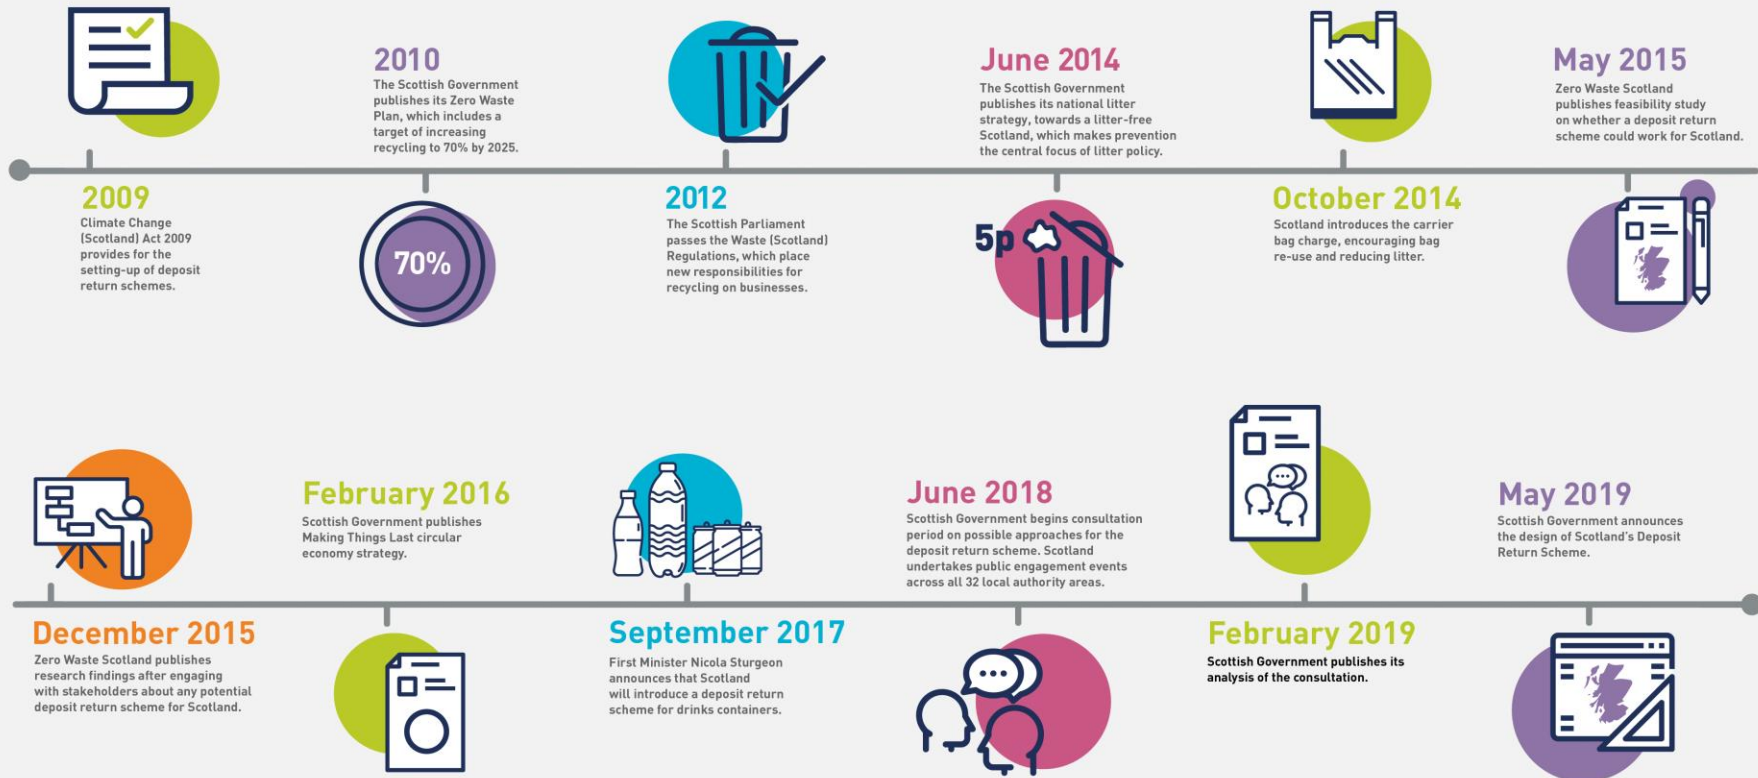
2010
The Scottish Government publishes its Zero Waste Plan, which includes a target of increasing recycling to 70% by 2025.

June 2014
The Scottish Government publishes its national litter strategy, towards a litter-free Scotland, which makes prevention the central focus of litter policy.

May 2015
Zero Waste Scotland publishes feasibility study on whether a deposit return scheme could work for Scotland.

2009
Climate Change (Scotland) Act 2009 provides for the setting-up of deposit return schemes.

70%

2012
The Scottish Parliament passes the Waste (Scotland) Regulations, which place new responsibilities for recycling on businesses.

5p

October 2014
Scotland introduces the carrier bag charge, encouraging bag re-use and reducing litter.

February 2016
Scottish Government publishes Making Things Last circular economy strategy.

June 2018
Scottish Government begins consultation period on possible approaches for the deposit return scheme. Scotland undertakes public engagement events across all 32 local authority areas.

May 2019
Scottish Government announces the design of Scotland's Deposit Return Scheme.

December 2015
Zero Waste Scotland publishes research findings after engaging with stakeholders about any potential deposit return scheme for Scotland.

September 2017
First Minister Nicola Sturgeon announces that Scotland will introduce a deposit return scheme for drinks containers.

February 2019
Scottish Government publishes its analysis of the consultation.